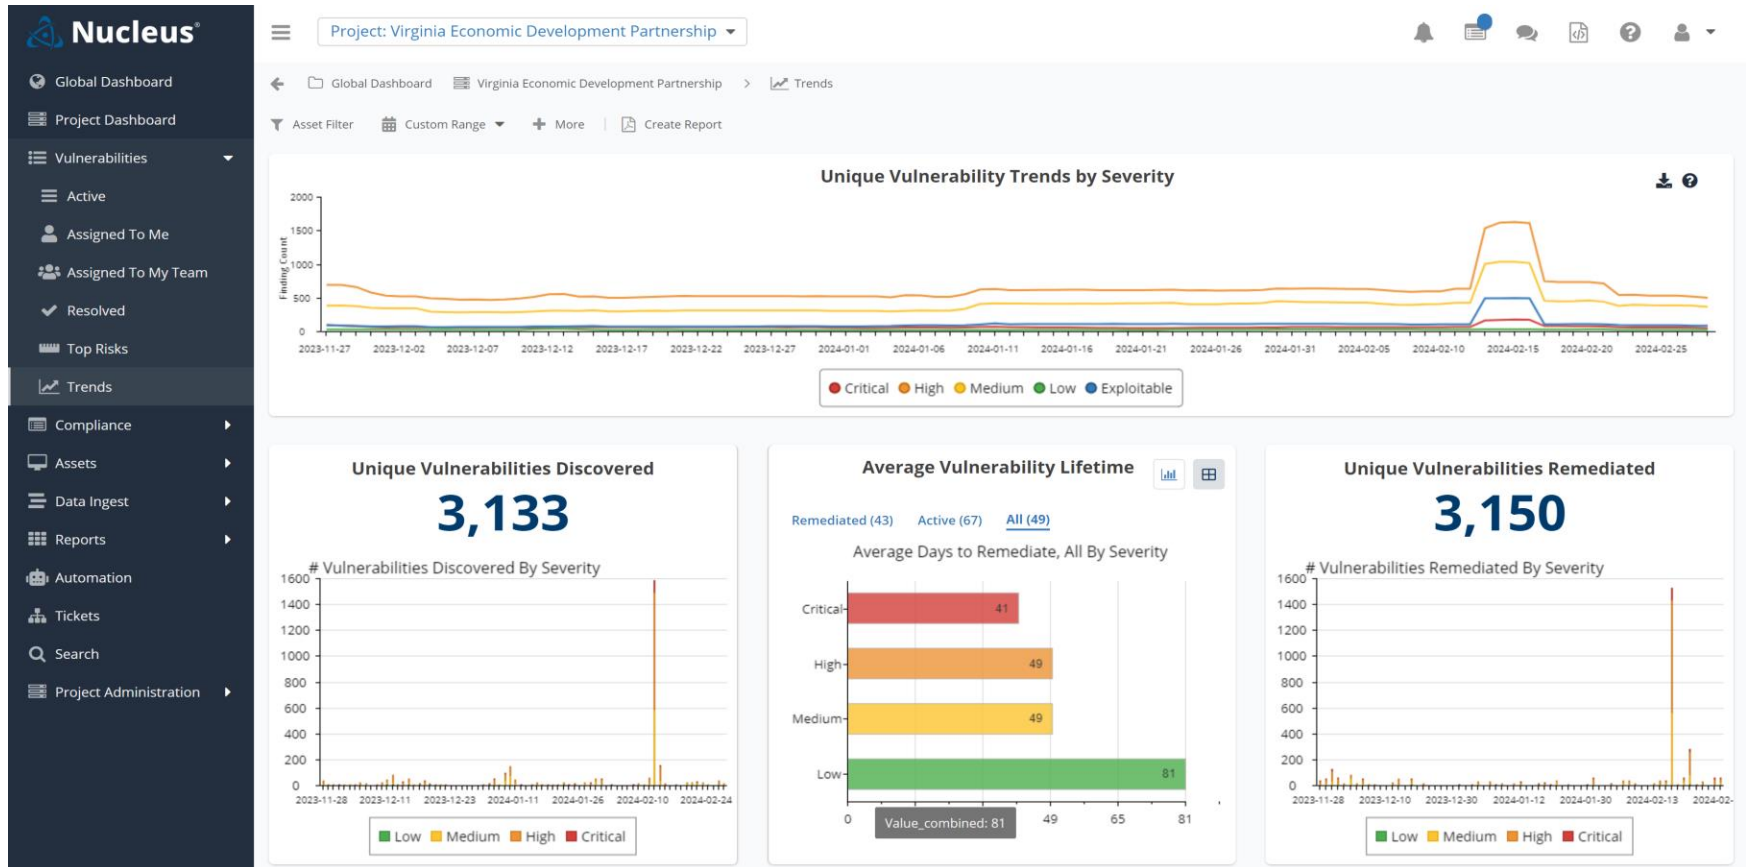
Nucleus®

Global Dashboard
Project Dashboard
Vulnerabilities
Active
Assigned To Me
Assigned To My Team
Resolved
Top Risks
Trends
Compliance
Assets
Data Ingest
Reports
Automation
Tickets
Search
Project Administration

Project: Virginia Economic Development Partnership

Global Dashboard > Virginia Economic Development Partnership > Trends

Asset Filter   Custom Range   More   Create Report

Unique Vulnerability Trends by Severity

Finding Count
2000
1500
1000
500
0
2023-11-27 2023-12-02 2023-12-07 2023-12-12 2023-12-17 2023-12-22 2023-12-27 2024-01-01 2024-01-06 2024-01-11 2024-01-16 2024-01-21 2024-01-26 2024-01-31 2024-02-05 2024-02-10 2024-02-15 2024-02-20 2024-02-25

Critical High Medium Low Exploitable

Unique Vulnerabilities Discovered
3,133
# Vulnerabilities Discovered By Severity
1600
1400
1200
1000
800
600
400
200
0
2023-11-28 2023-12-11 2023-12-23 2024-01-11 2024-01-26 2024-02-10 2024-02-24
Low Medium High Critical

Average Vulnerability Lifetime
Remediated (43)   Active (67)   All (49)
Average Days to Remediate, All By Severity
Critical 41
High 49
Medium 49
Low 81
0 49 65 81
Value_combined: 81

Unique Vulnerabilities Remediated
3,150
# Vulnerabilities Remediated By Severity
1600
1400
1200
1000
800
600
400
200
0
2023-11-28 2023-12-10 2023-12-30 2024-01-12 2024-01-30 2024-02-13 2024-02-
Low Medium High Critical